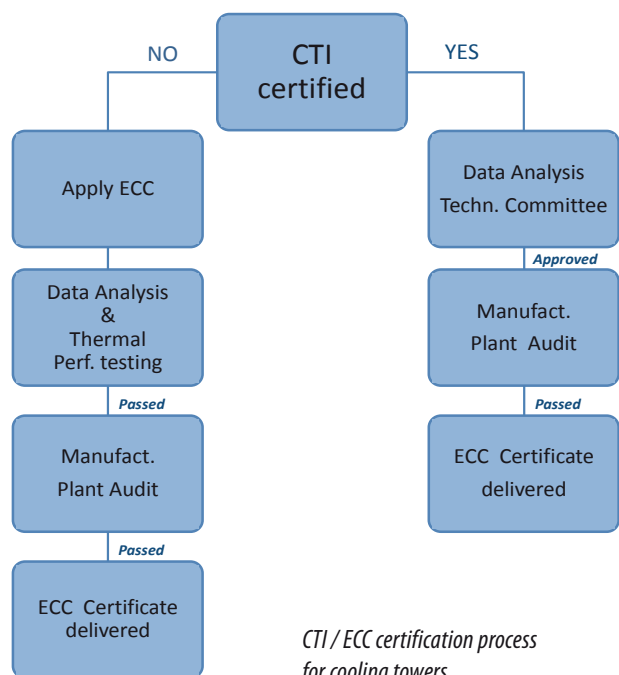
CTI certified

NO

YES

Apply ECC

Data Analysis & Thermal Perf. testing

Passed

Manufact. Plant Audit

Passed

ECC Certificate delivered

Data Analysis Techn. Committee

Approved

Manufact. Plant Audit

Passed

ECC Certificate delivered

CTI / ECC certification process for cooling towers